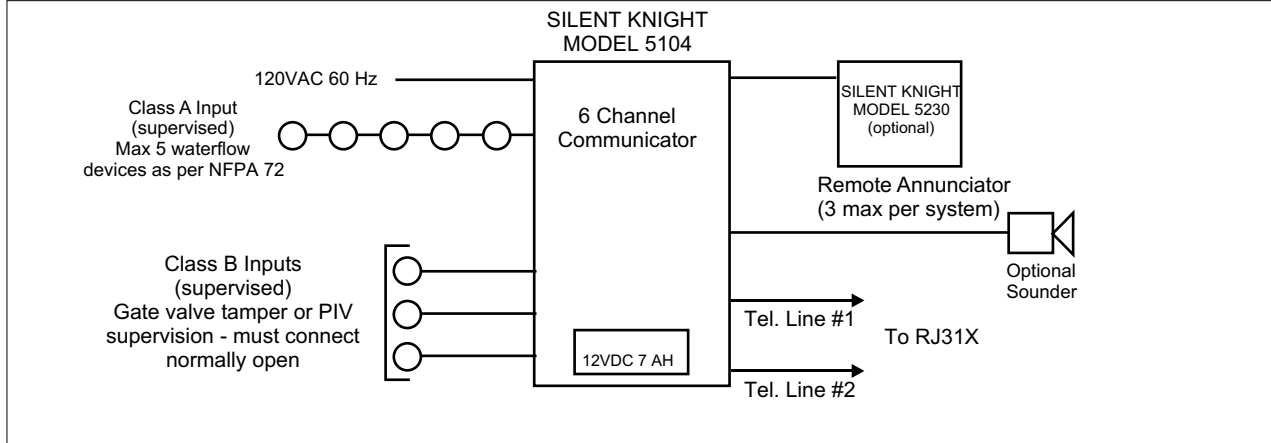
SILENT KNIGHT
MODEL 5104

120VAC 60 Hz

Class A Input
(supervised)
Max 5 waterflow
devices as per NFPA 72

6 Channel
Communicator

SILENT KNIGHT
MODEL 5230
(optional)

Remote Annunciator
(3 max per system)

Optional
Sounder

Class B Inputs
(supervised)
Gate valve tamper or PIV
supervision - must connect
normally open

Tel. Line #1

To RJ31X

12VDC 7 AH

Tel. Line #2